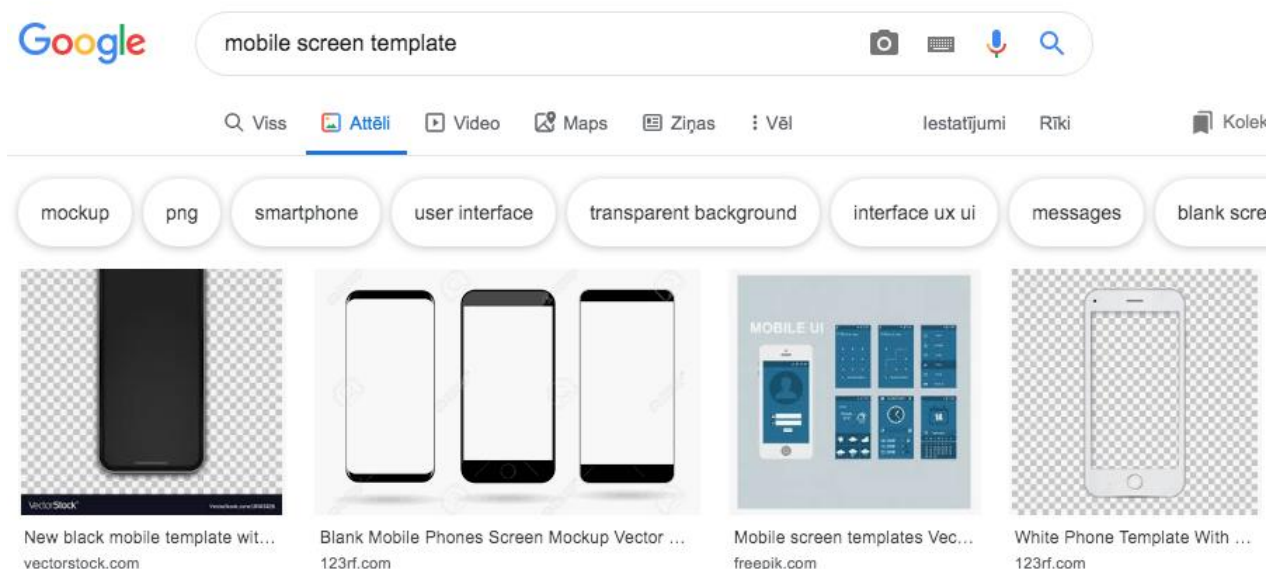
Google

mobile screen template

Viss Attēli Video Maps Ziņas Vēl Iestatījumi Rīki Kolek

mockup png smartphone user interface transparent background interface ux ui messages blank scre

VectorStock VectorStock.com/

New black mobile template wit...
vectorstock.com

Blank Mobile Phones Screen Mockup Vector ...
123rf.com

MOBILE UI

Mobile screen templates Vec...
freepik.com

White Phone Template With ...
123rf.com